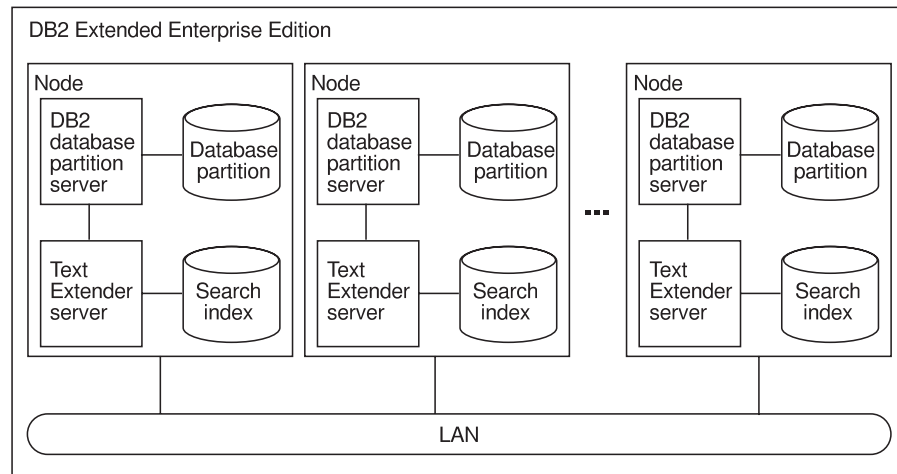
DB2 Extended Enterprise Edition

Node

DB2 database partition server

Database partition

Text Extender server

Search index

Node

DB2 database partition server

Database partition

Text Extender server

Search index

...

Node

DB2 database partition server

Database partition

Text Extender server

Search index

LAN